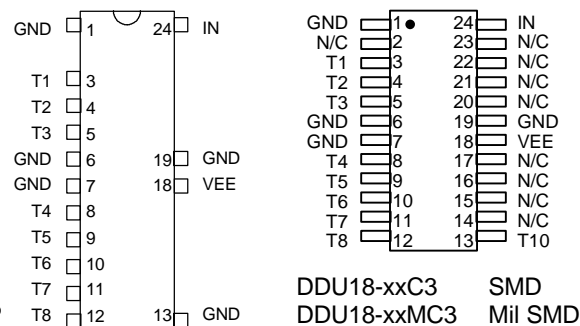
GND 1 24 IN
T1 3
T2 4
T3 5
GND 6 19 GND
GND 7 18 VEE
T4 8
T5 9
T6 10
T7 11
T8 12 13 GND

GND 1 24 IN
N/C 2 23 N/C
T1 3 22 N/C
T2 4 21 N/C
T3 5 20 N/C
GND 6 19 GND
GND 7 18 VEE
T4 8 17 N/C
T5 9 16 N/C
T6 10 15 N/C
T7 11 14 N/C
T8 12 13 T10

DDU18-xxC3 SMD
DDU18-xxMC3 Mil SMD